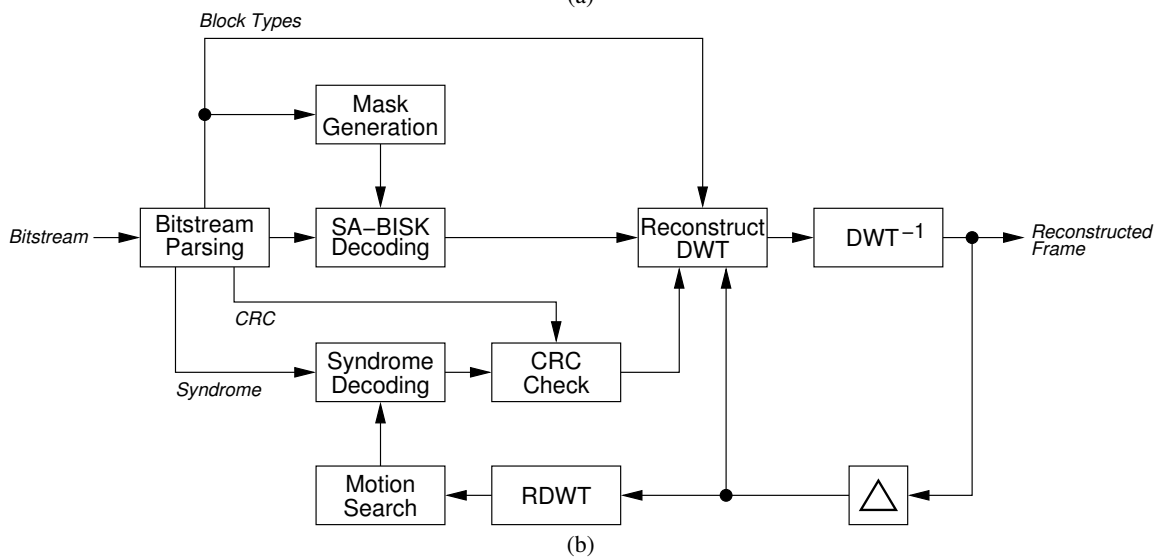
(a)

Block Types

Mask Generation

Bitstream

Bitstream Parsing

SA−BISK Decoding

Reconstruct DWT

$DWT^{-1}$

Reconstructed Frame

CRC

Syndrome

Syndrome Decoding

CRC Check

Motion Search

RDWT

$\triangle$

(b)